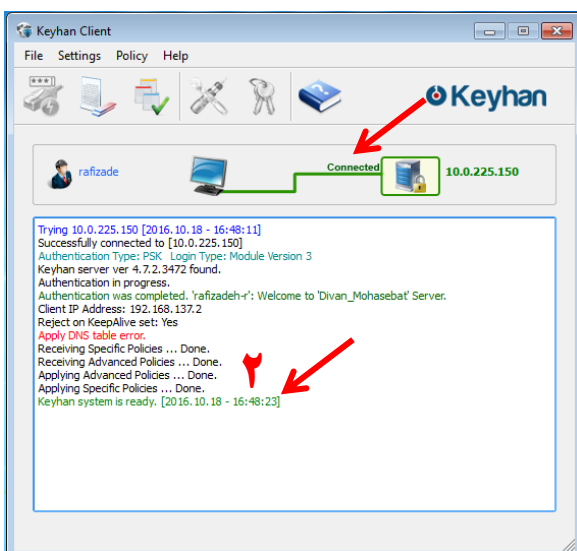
Keyhan Client

File Settings Policy Help

Keyhan

rafizade

Connected

10.0.225.150

Trying 10.0.225.150 [2016.10.18 - 16:48:11]
Successfully connected to [10.0.225.150]
Authentication Type: PSK Login Type: Module Version 3
Keyhan server ver 4.7.2.3472 found.
Authentication in progress.
Authentication was completed. 'rafizadeh-r': Welcome to 'Divan_Mohasebat' Server.
Client IP Address: 192.168.137.2
Reject on KeepAlive set: Yes
Apply DNS table error.
Receiving Specific Policies ... Done.
Receiving Advanced Policies ... Done.
Applying Advanced Policies ... Done.
Applying Specific Policies ... Done.
Keyhan system is ready. [2016.10.18 - 16:48:23]

۲